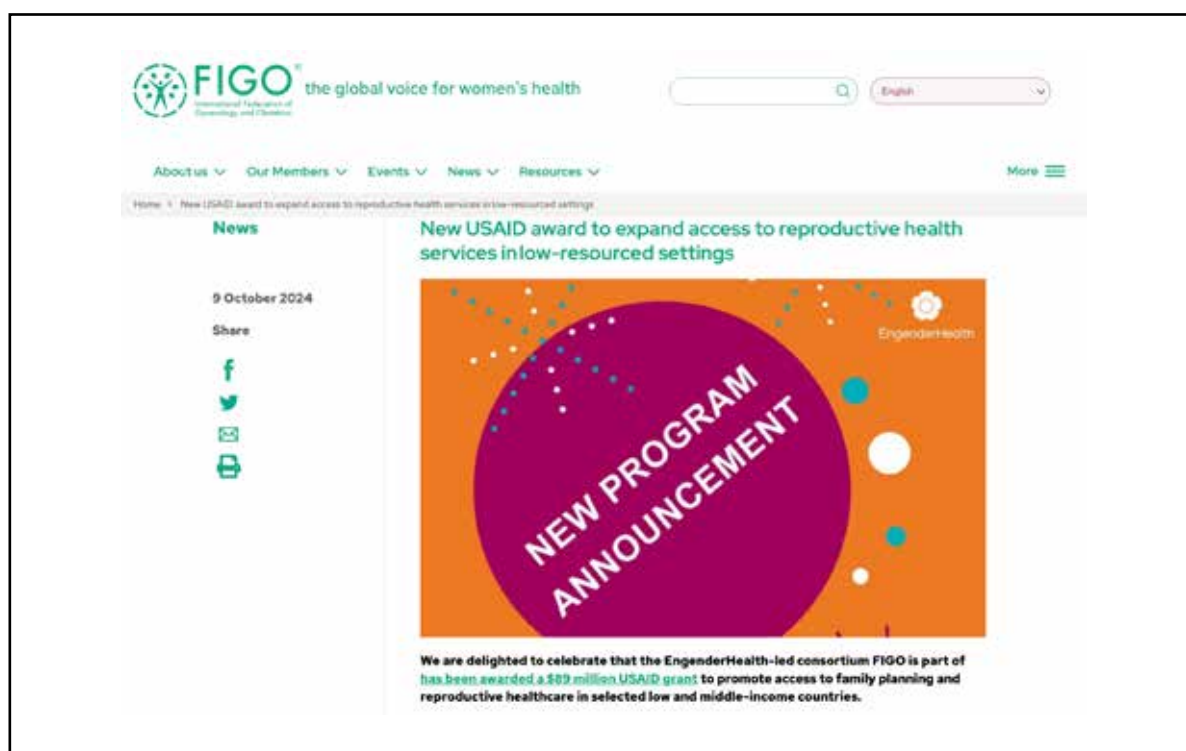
FIGO International Federation of Gynecology and Obstetrics the global voice for women's health

English

About us Our Members Events News Resources More

Home > New USAID award to expand access to reproductive health services in low-resourced settings

News

New USAID award to expand access to reproductive health services inlow-resourced settings

9 October 2024

Share

EngenderHealth

NEW PROGRAM ANNOUNCEMENT

We are delighted to celebrate that the EngenderHealth-led consortium FIGO is part of has been awarded a $89 million USAID grant to promote access to family planning and reproductive healthcare in selected low and middle-income countries.